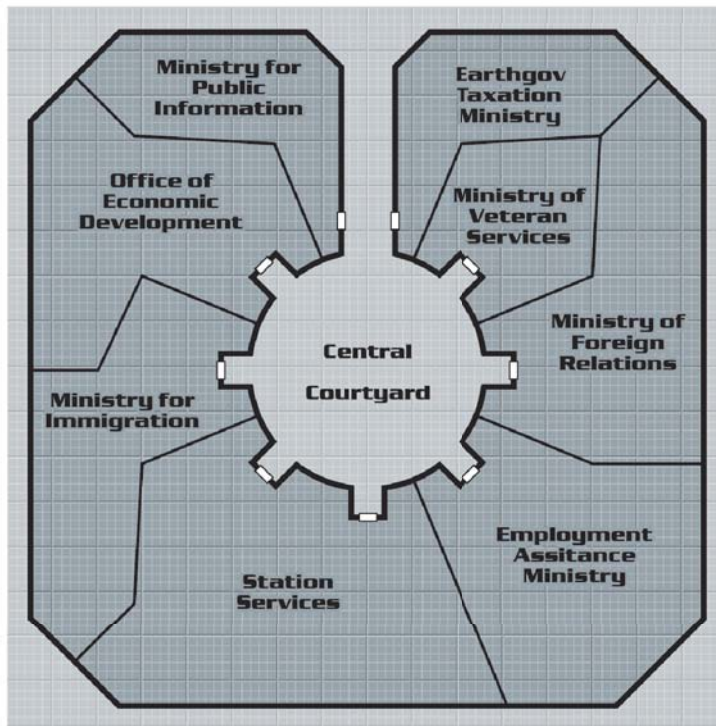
Ministry for Public Information

Earthgov Taxation Ministry

Office of Economic Development

Ministry of Veteran Services

Ministry of Foreign Relations

Central Courtyard

Ministry for Immigration

Employment Assitance Ministry

Station Services